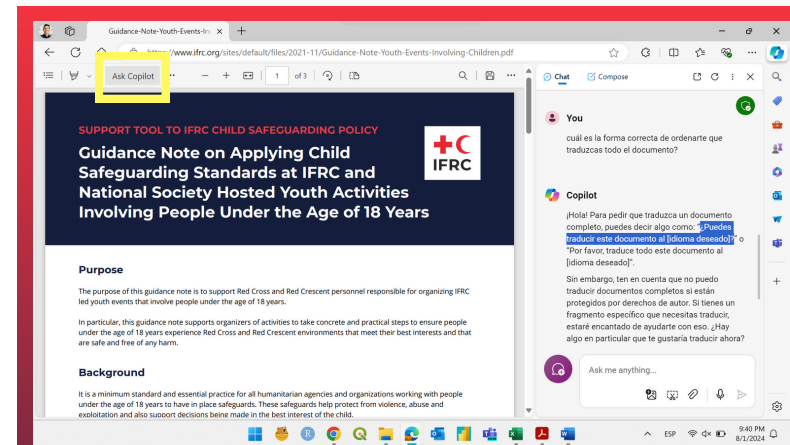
Guidance-Note-Youth-Events-Inv
https://www.ifrc.org/sites/default/files/2021-11/Guidance-Note-Youth-Events-Involving-Children.pdf
Ask Copilot
1 of 3
Chat Compose

SUPPORT TOOL TO IFRC CHILD SAFEGUARDING POLICY
Guidance Note on Applying Child Safeguarding Standards at IFRC and National Society Hosted Youth Activities Involving People Under the Age of 18 Years
IFRC

Purpose
The purpose of this guidance note is to support Red Cross and Red Crescent personnel responsible for organizing IFRC led youth events that involve people under the age of 18 years.

In particular, this guidance note supports organizers of activities to take concrete and practical steps to ensure people under the age of 18 years experience Red Cross and Red Crescent environments that meet their best interests and that are safe and free of any harm.

Background
It is a minimum standard and essential practice for all humanitarian agencies and organizations working with people under the age of 18 years to have in place safeguards. These safeguards help protect from violence, abuse and exploitation and also support decisions being made in the best interest of the child.

You
cuál es la forma correcta de ordenarte que traduzcas todo el documento?

Copilot
¡Hola! Para pedir que traduzca un documento completo, puedes decir algo como: "¿Puedes traducir este documento al [idioma deseado]?" o "Por favor, traduce todo este documento al [idioma deseado]".
Sin embargo, ten en cuenta que no puedo traducir documentos completos si están protegidos por derechos de autor. Si tienes un fragmento específico que necesitas traducir, estaré encantado de ayudarte con eso. ¿Hay algo en particular que te gustaría traducir ahora?

Ask me anything...

ESP
9:40 PM
8/1/2024